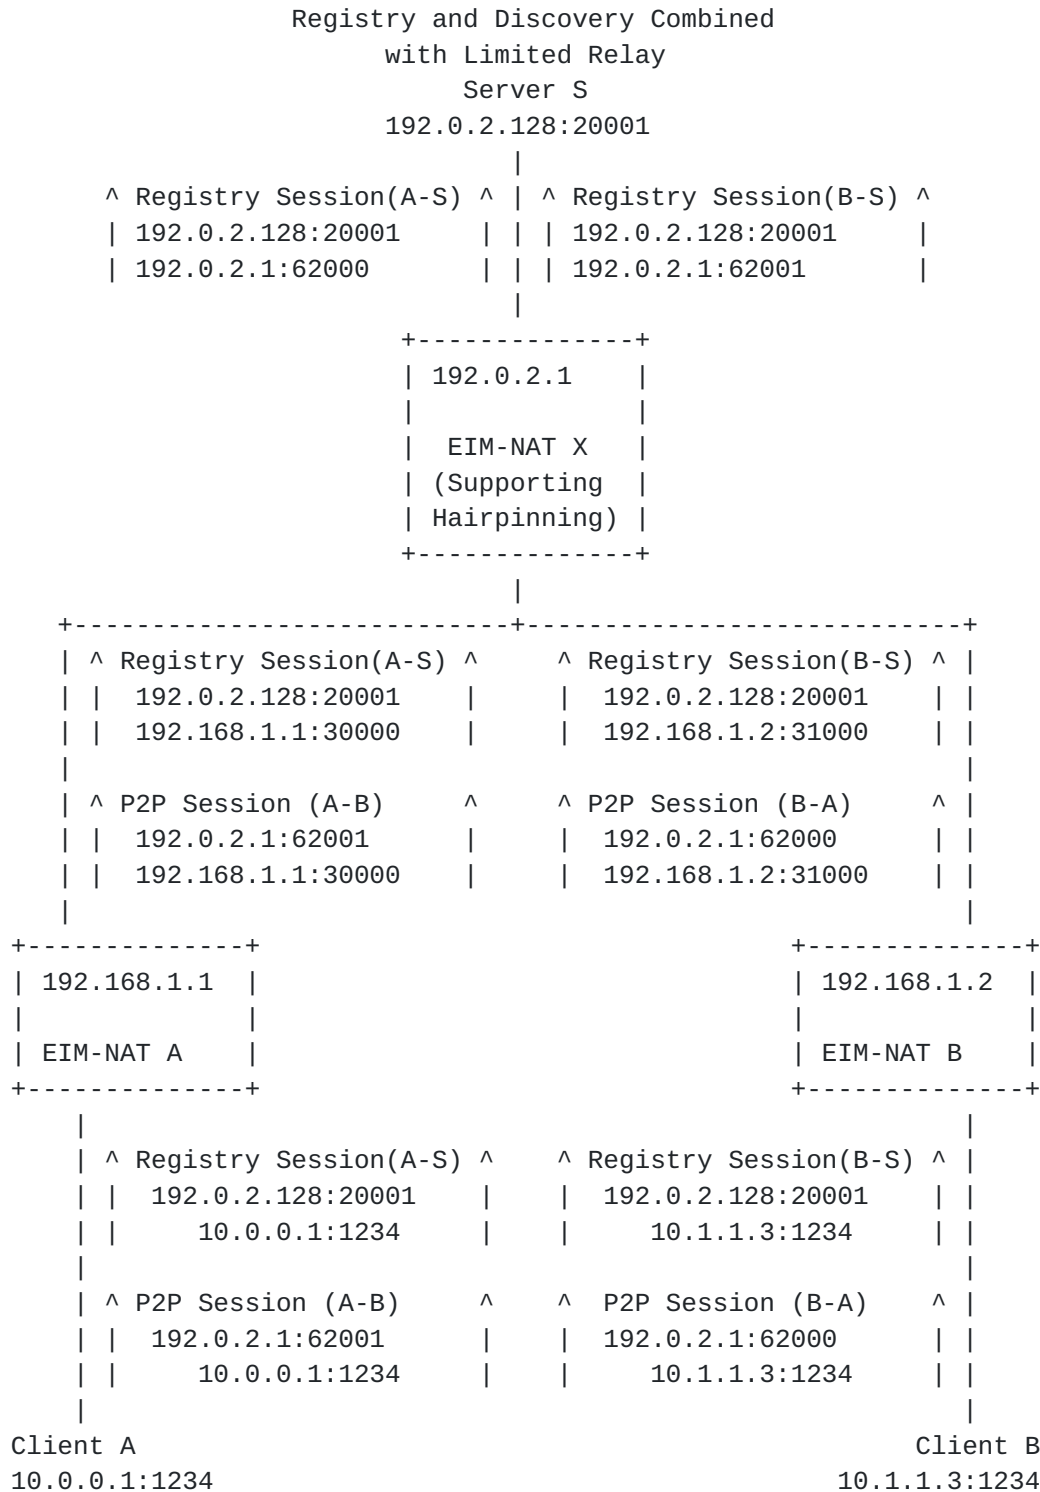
Registry and Discovery Combined
with Limited Relay
Server S
192.0.2.128:20001

Registry Session(A-S)
192.0.2.128:20001
192.0.2.1:62000

Registry Session(B-S)
192.0.2.128:20001
192.0.2.1:62001

192.0.2.1
EIM-NAT X
(Supporting
Hairpinning)

Registry Session(A-S)
192.0.2.128:20001
192.168.1.1:30000

Registry Session(B-S)
192.0.2.128:20001
192.168.1.2:31000

P2P Session (A-B)
192.0.2.1:62001
192.168.1.1:30000

P2P Session (B-A)
192.0.2.1:62000
192.168.1.2:31000

192.168.1.1
EIM-NAT A

192.168.1.2
EIM-NAT B

Registry Session(A-S)
192.0.2.128:20001
10.0.0.1:1234

Registry Session(B-S)
192.0.2.128:20001
10.1.1.3:1234

P2P Session (A-B)
192.0.2.1:62001
10.0.0.1:1234

P2P Session (B-A)
192.0.2.1:62000
10.1.1.3:1234

Client A
10.0.0.1:1234

Client B
10.1.1.3:1234